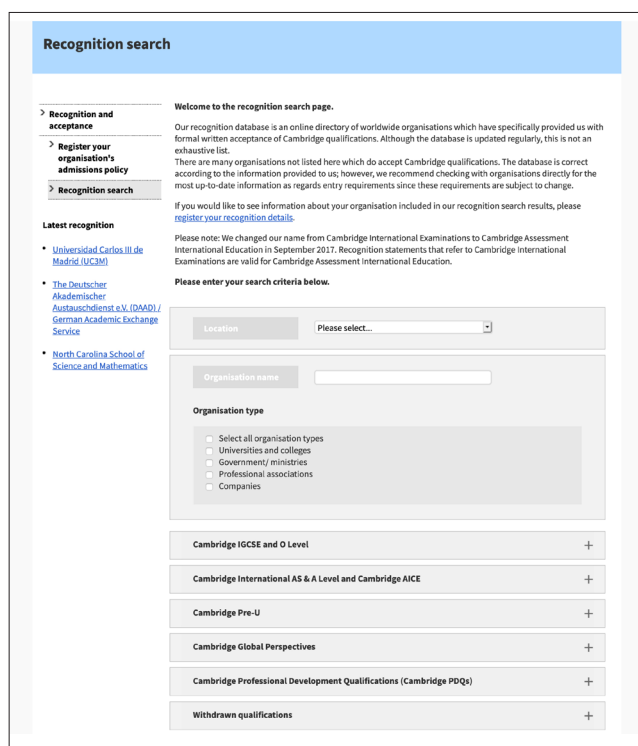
Recognition search

Recognition and acceptance

Register your organisation's admissions policy

Recognition search

Latest recognition

- Universidad Carlos III de Madrid (UC3M)
- The Deutscher Akademischer Austauschdienst e.V. (DAAD) / German Academic Exchange Service
- North Carolina School of Science and Mathematics

Welcome to the recognition search page.

Our recognition database is an online directory of worldwide organisations which have specifically provided us with formal written acceptance of Cambridge qualifications. Although the database is updated regularly, this is not an exhaustive list.
There are many organisations not listed here which do accept Cambridge qualifications. The database is correct according to the information provided to us; however, we recommend checking with organisations directly for the most up-to-date information as regards entry requirements since these requirements are subject to change.

If you would like to see information about your organisation included in our recognition search results, please register your recognition details.

Please note: We changed our name from Cambridge International Examinations to Cambridge Assessment International Education in September 2017. Recognition statements that refer to Cambridge International Examinations are valid for Cambridge Assessment International Education.

Please enter your search criteria below.

Location | Please select...

Organisation name

Organisation type

Select all organisation types
Universities and colleges
Government/ ministries
Professional associations
Companies

Cambridge IGCSE and O Level +

Cambridge International AS & A Level and Cambridge AICE +

Cambridge Pre-U +

Cambridge Global Perspectives +

Cambridge Professional Development Qualifications (Cambridge PDQs) +

Withdrawn qualifications +